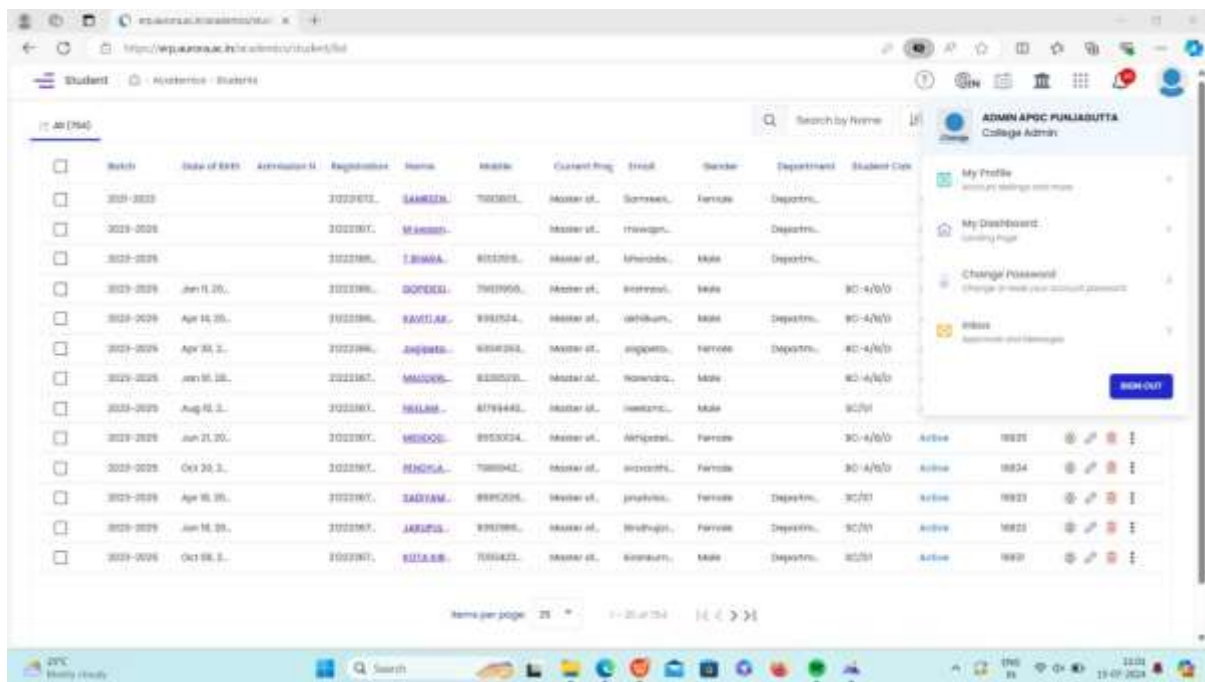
Student  Academics · Students

All (764)

Search by Name

| | Batch | Date of Birth | Admission N | Registration | Name | Mobile | Current Prog | Email | Gender | Department | Student Cat |
|---|---|---|---|---|---|---|---|---|---|---|---|
| ☐ | 2023-2025 | | | 2022107... | SAMEEDA... | 7993803... | Master of... | Sameen... | Female | Departm... | |
| ☐ | 2023-2025 | | | 2022307... | M.Hasan... | | Master of... | mhasan... | | Departm... | |
| ☐ | 2023-2025 | | | 2022305... | T.BHARA... | 8332305... | Master of... | bharatab... | Male | Departm... | |
| ☐ | 2023-2025 | Jan 11, 20... | | 2022306... | GOPIDESI... | 7993955... | Master of... | kmmeso... | Male | | BC-A/B/D |
| ☐ | 2023-2025 | Apr 14, 20... | | 2022306... | KAVITI AK... | 9391524... | Master of... | akhilkum... | Male | Departm... | BC-A/B/D |
| ☐ | 2023-2025 | Apr 30, 2... | | 2022306... | JHANSIMA... | 6304126... | Master of... | jogipeta... | Female | Departm... | BC-A/B/D |
| ☐ | 2023-2025 | Jan 10, 20... | | 2022307... | MAUDERI... | 8331525... | Master of... | Narendra... | Male | | BC-A/B/D |
| ☐ | 2023-2025 | Aug 10, 2... | | 2022307... | NEELAM... | 8179844... | Master of... | neelamc... | Male | | SC/ST |
| ☐ | 2023-2025 | Jun 21, 20... | | 2022307... | MEDOOD... | 8955302... | Master of... | Akhipatel... | Female | | BC-A/B/D | Active | 16825 |
| ☐ | 2023-2025 | Oct 20, 2... | | 2022307... | RENDYLA... | 7989942... | Master of... | sravanthi... | Female | | BC-A/B/D | Active | 16824 |
| ☐ | 2023-2025 | Apr 16, 20... | | 2022307... | SADIYAM... | 8885202... | Master of... | pradviss... | Female | Departm... | SC/ST | Active | 16823 |
| ☐ | 2023-2025 | Jun 18, 20... | | 2022307... | JAKUPUL... | 9392989... | Master of... | Bindhujan... | Female | Departm... | SC/ST | Active | 16822 |
| ☐ | 2023-2025 | Oct 08, 2... | | 2022307... | KOTA ABI... | 7330422... | Master of... | kotaabhi... | Male | Departm... | SC/ST | Active | 16821 |

Items per page: 25   1 – 25 of 764

ADMIN APGC PUNJAGUTTA
College Admin
Change

My Profile
Account settings and more

My Dashboard
Landing Page

Change Password
Change or reset your account password

Inbox
Approvals and Messages

SIGN OUT

29°C
Mostly cloudy

Search

ENG IN
13:01
13-07-2024